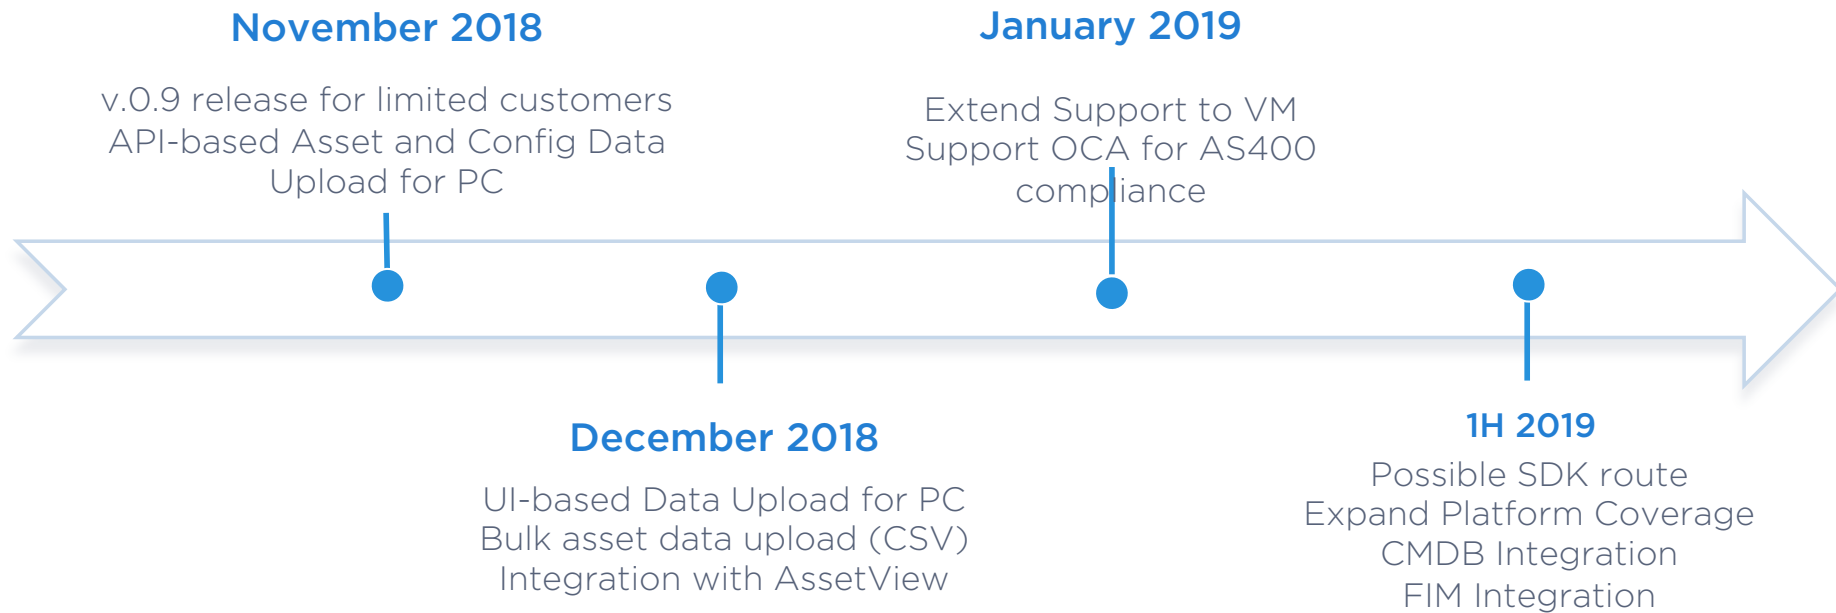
November 2018

v.0.9 release for limited customers
API-based Asset and Config Data Upload for PC

January 2019

Extend Support to VM
Support OCA for AS400 compliance

December 2018

UI-based Data Upload for PC
Bulk asset data upload (CSV)
Integration with AssetView

1H 2019

Possible SDK route
Expand Platform Coverage
CMDB Integration
FIM Integration